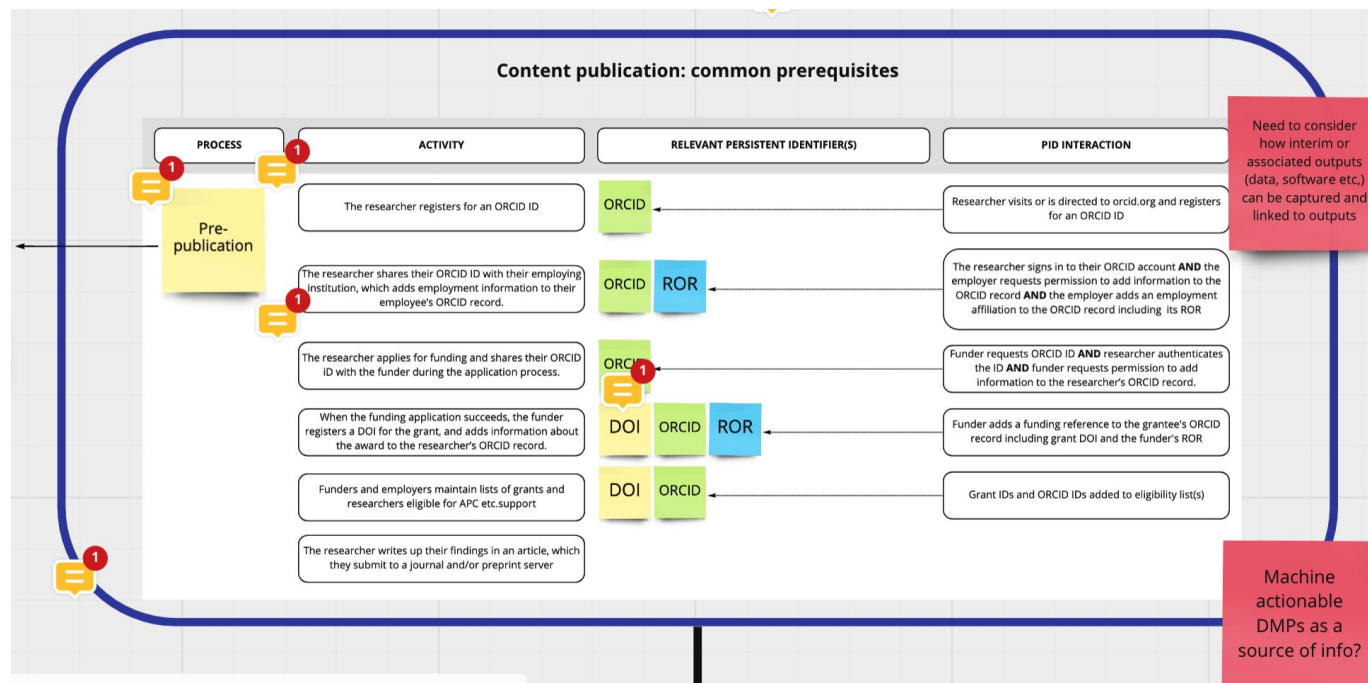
Content publication: common prerequisites

| PROCESS | ACTIVITY | RELEVANT PERSISTENT IDENTIFIER(S) | PID INTERACTION |
|---|---|---|---|
| Pre-publication | The researcher registers for an ORCID ID | ORCID | Researcher visits or is directed to orcid.org and registers for an ORCID ID |
| | The researcher shares their ORCID ID with their employing institution, which adds employment information to their employee's ORCID record. | ORCID ROR | The researcher signs in to their ORCID account **AND** the employer requests permission to add information to the ORCID record **AND** the employer adds an employment affiliation to the ORCID record including its ROR |
| | The researcher applies for funding and shares their ORCID ID with the funder during the application process. | ORCID | Funder requests ORCID ID **AND** researcher authenticates the ID **AND** funder requests permission to add information to the researcher's ORCID record. |
| | When the funding application succeeds, the funder registers a DOI for the grant, and adds information about the award to the researcher's ORCID record. | DOI ORCID ROR | Funder adds a funding reference to the grantee's ORCID record including grant DOI and the funder's ROR |
| | Funders and employers maintain lists of grants and researchers eligible for APC etc.support | DOI ORCID | Grant IDs and ORCID IDs added to eligibility list(s) |
| | The researcher writes up their findings in an article, which they submit to a journal and/or preprint server | | |

1 1 1 1 1

Need to consider how interim or associated outputs (data, software etc,) can be captured and linked to outputs

Machine actionable DMPs as a source of info?